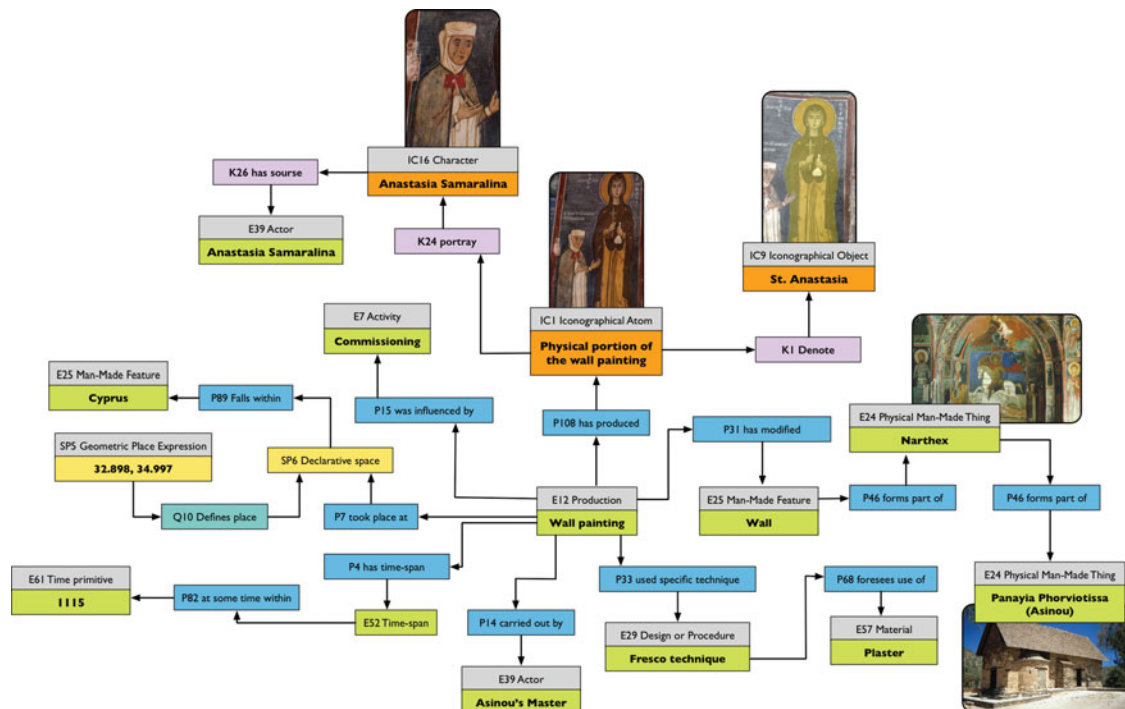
IC16 Character
Anastasia Samaralina

K26 has sourse

E39 Actor
Anastasia Samaralina

K24 portray

IC9 Iconographical Object
St. Anastasia

E7 Activity
Commissioning

IC1 Iconographical Atom
Physical portion of the wall painting

K1 Denote

E25 Man-Made Feature
Cyprus

P89 Falls within

P15 was influenced by

SP5 Geometric Place Expression
32.898, 34.997

SP6 Declarative space

P108 has produced

P31 has modified

E24 Physical Man-Made Thing
Narthex

Q10 Defines place

P7 took place at

E12 Production
Wall painting

E25 Man-Made Feature
Wall

P46 forms part of

P46 forms part of

P4 has time-span

E61 Time primitive
1115

P82 at some time within

E52 Time-span

P14 carried out by

P33 used specific technique

P68 foresees use of

E29 Design or Procedure
Fresco technique

E57 Material
Plaster

E24 Physical Man-Made Thing
Panayia Phorviotissa (Asinou)

E39 Actor
Asinou's Master